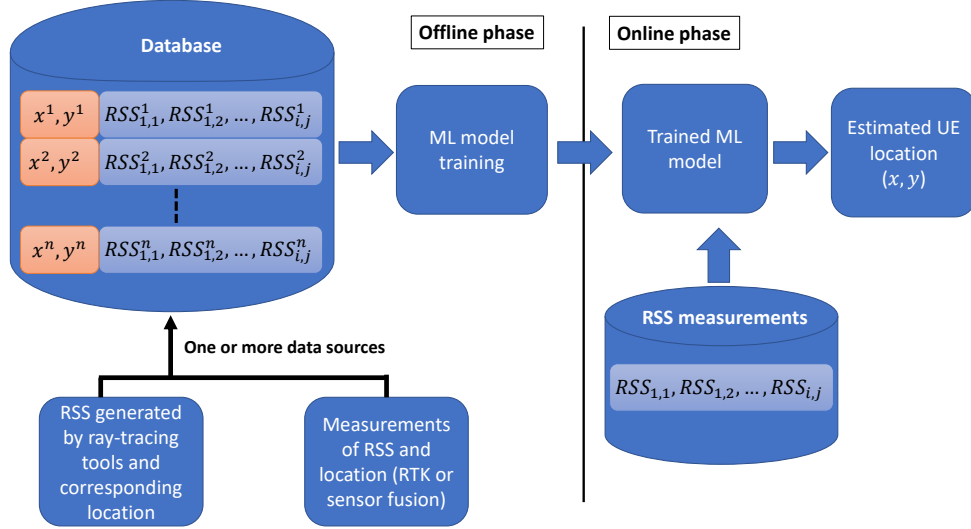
Database

$x^1, y^1$ $RSS^1_{1,1}, RSS^1_{1,2}, \ldots, RSS^1_{i,j}$

$x^2, y^2$ $RSS^2_{1,1}, RSS^2_{1,2}, \ldots, RSS^2_{i,j}$

$x^n, y^n$ $RSS^n_{1,1}, RSS^n_{1,2}, \ldots, RSS^n_{i,j}$

Offline phase

ML model training

Online phase

Trained ML model

Estimated UE location $(x, y)$

One or more data sources

RSS measurements

$RSS_{1,1}, RSS_{1,2}, \ldots, RSS_{i,j}$

RSS generated by ray-tracing tools and corresponding location

Measurements of RSS and location (RTK or sensor fusion)